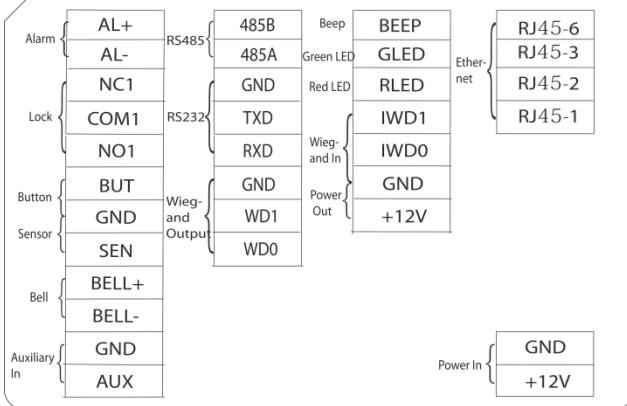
Alarm
AL+
AL-

Lock
NC1
COM1
NO1

Button
BUT
GND
Sensor
SEN

Bell
BELL+
BELL-

Auxiliary In
GND
AUX

RS485
485B
485A

RS232
GND
TXD
RXD

Wieg-and Output
GND
WD1
WD0

Beep
BEEP
Green LED
GLED
Red LED
RLED

Wieg-and In
IWD1
IWD0

Power Out
GND
+12V

Ether-net
RJ45-6
RJ45-3
RJ45-2
RJ45-1

Power In
GND
+12V